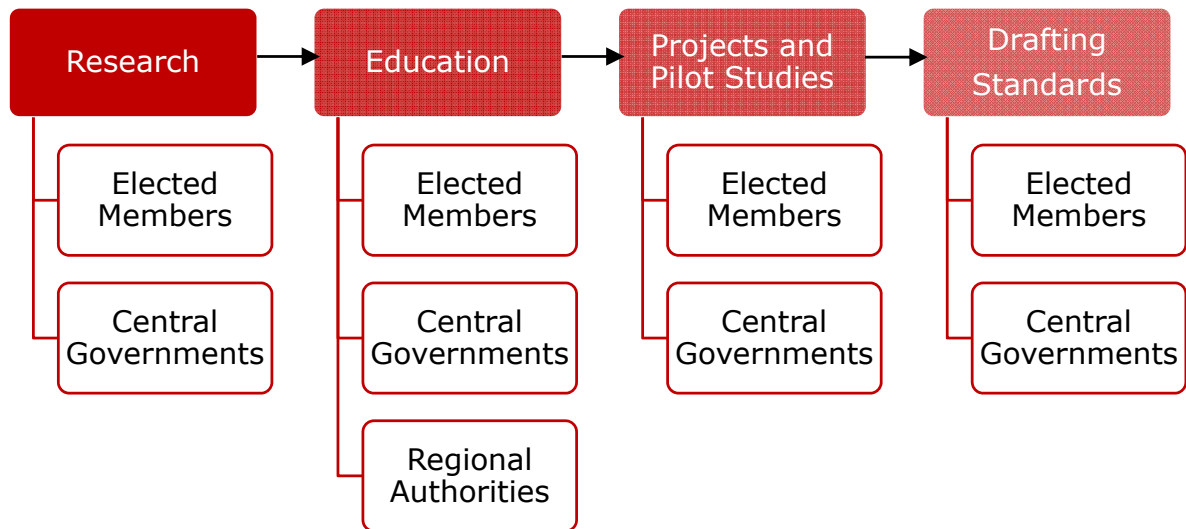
Research

Elected Members

Central Governments

Education

Elected Members

Central Governments

Regional Authorities

Projects and Pilot Studies

Elected Members

Central Governments

Drafting Standards

Elected Members

Central Governments